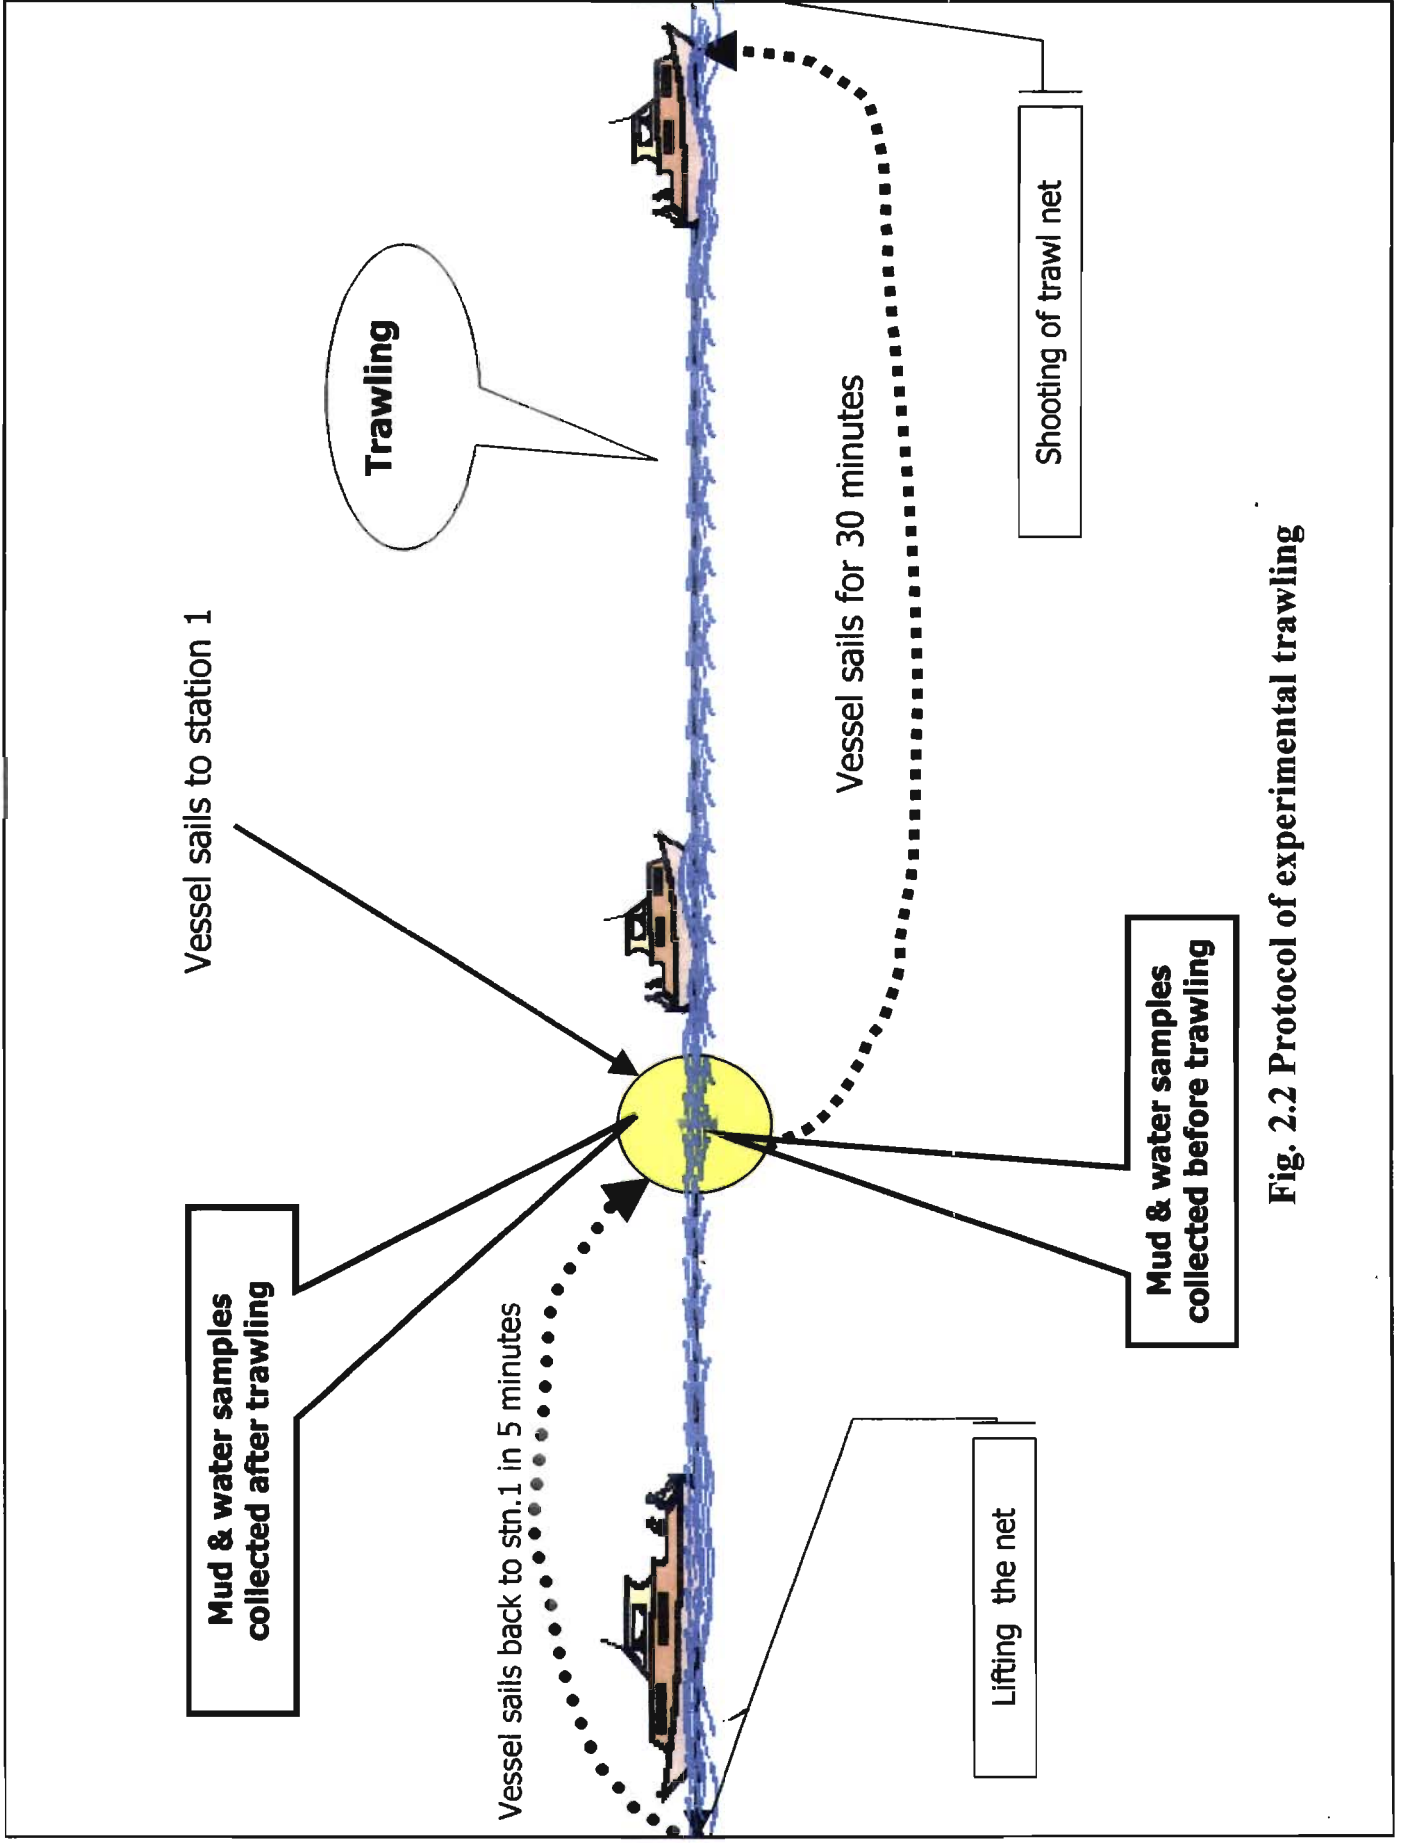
Vessel sails to station 1

Trawling

Vessel sails for 30 minutes

Shooting of trawl net

Mud & water samples collected after trawling

Vessel sails back to stn.1 in 5 minutes

Mud & water samples collected before trawling

Lifting the net

Fig. 2.2 Protocol of experimental trawling